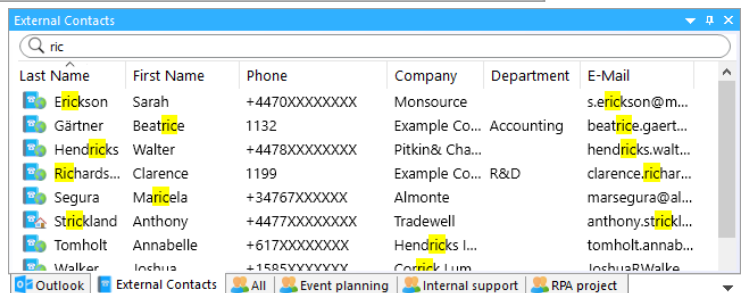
External Contacts

ric

| Last Name | First Name | Phone | Company | Department | E-Mail |
|---|---|---|---|---|---|
| Erickson | Sarah | +4470XXXXXXXX | Monsource | | s.erickson@m... |
| Gärtner | Beatrice | 1132 | Example Co... | Accounting | beatrice.gaert... |
| Hendricks | Walter | +4478XXXXXXXX | Pitkin& Cha... | | hendricks.walt... |
| Richards... | Clarence | 1199 | Example Co... | R&D | clarence.richar... |
| Segura | Maricela | +34767XXXXXX | Almonte | | marsegura@al... |
| Strickland | Anthony | +4477XXXXXXXX | Tradewell | | anthony.strickl... |
| Tomholt | Annabelle | +617XXXXXXXX | Hendricks I... | | tomholt.annab... |
| Walker | Joshua | +1585XXXXXXX | Corrick Lum... | | JoshuaRWalke... |

Outlook | External Contacts | All | Event planning | Internal support | RPA project